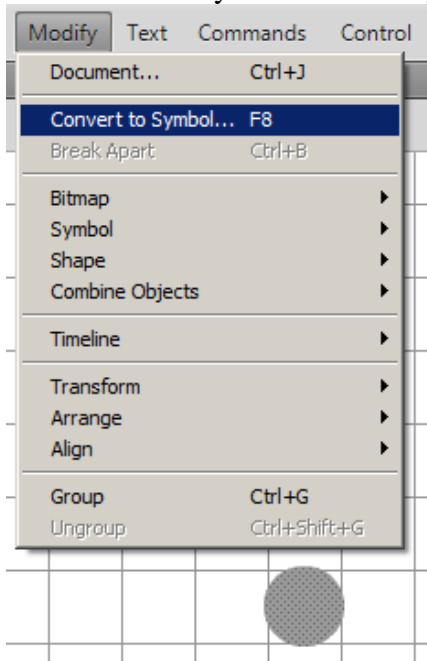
Modify Text Commands Control

Document... Ctrl+J

Convert to Symbol... F8

Break Apart Ctrl+B

Bitmap

Symbol

Shape

Combine Objects

Timeline

Transform

Arrange

Align

Group Ctrl+G

Ungroup Ctrl+Shift+G